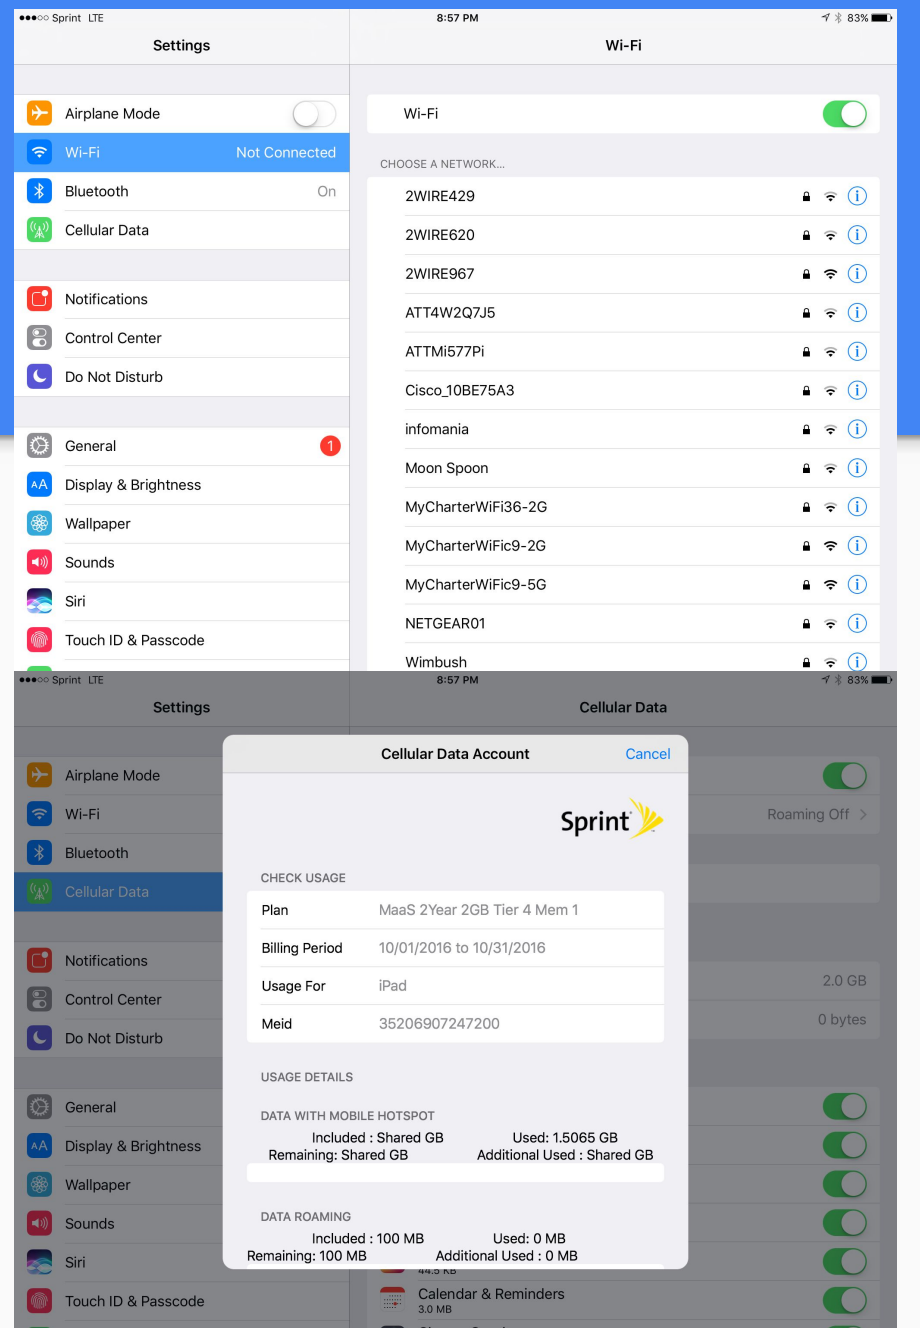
●●●○○ Sprint LTE
8:57 PM
83%

Settings

Wi-Fi

Airplane Mode

Wi-Fi Not Connected

Bluetooth On

Cellular Data

Notifications

Control Center

Do Not Disturb

General 1

Display & Brightness

Wallpaper

Sounds

Siri

Touch ID & Passcode

Wi-Fi

CHOOSE A NETWORK...

2WIRE429

2WIRE620

2WIRE967

ATT4W2Q7J5

ATTMi577Pi

Cisco_10BE75A3

infomania

Moon Spoon

MyCharterWiFi36-2G

MyCharterWiFic9-2G

MyCharterWiFic9-5G

NETGEAR01

Wimbush

●●●○○ Sprint LTE
8:57 PM
83%

Settings

Cellular Data

Airplane Mode

Wi-Fi

Bluetooth

Cellular Data

Notifications

Control Center

Do Not Disturb

General

Display & Brightness

Wallpaper

Sounds

Siri

Touch ID & Passcode

Roaming Off

2.0 GB

0 bytes

Calendar & Reminders
3.0 MB

Cellular Data Account

Cancel

Sprint

CHECK USAGE

| Plan | MaaS 2Year 2GB Tier 4 Mem 1 |
|---|---|
| Billing Period | 10/01/2016 to 10/31/2016 |
| Usage For | iPad |
| Meid | 35206907247200 |

USAGE DETAILS

DATA WITH MOBILE HOTSPOT

Included : Shared GB Used: 1.5065 GB
Remaining: Shared GB Additional Used : Shared GB

DATA ROAMING

Included : 100 MB Used: 0 MB
Remaining: 100 MB Additional Used : 0 MB